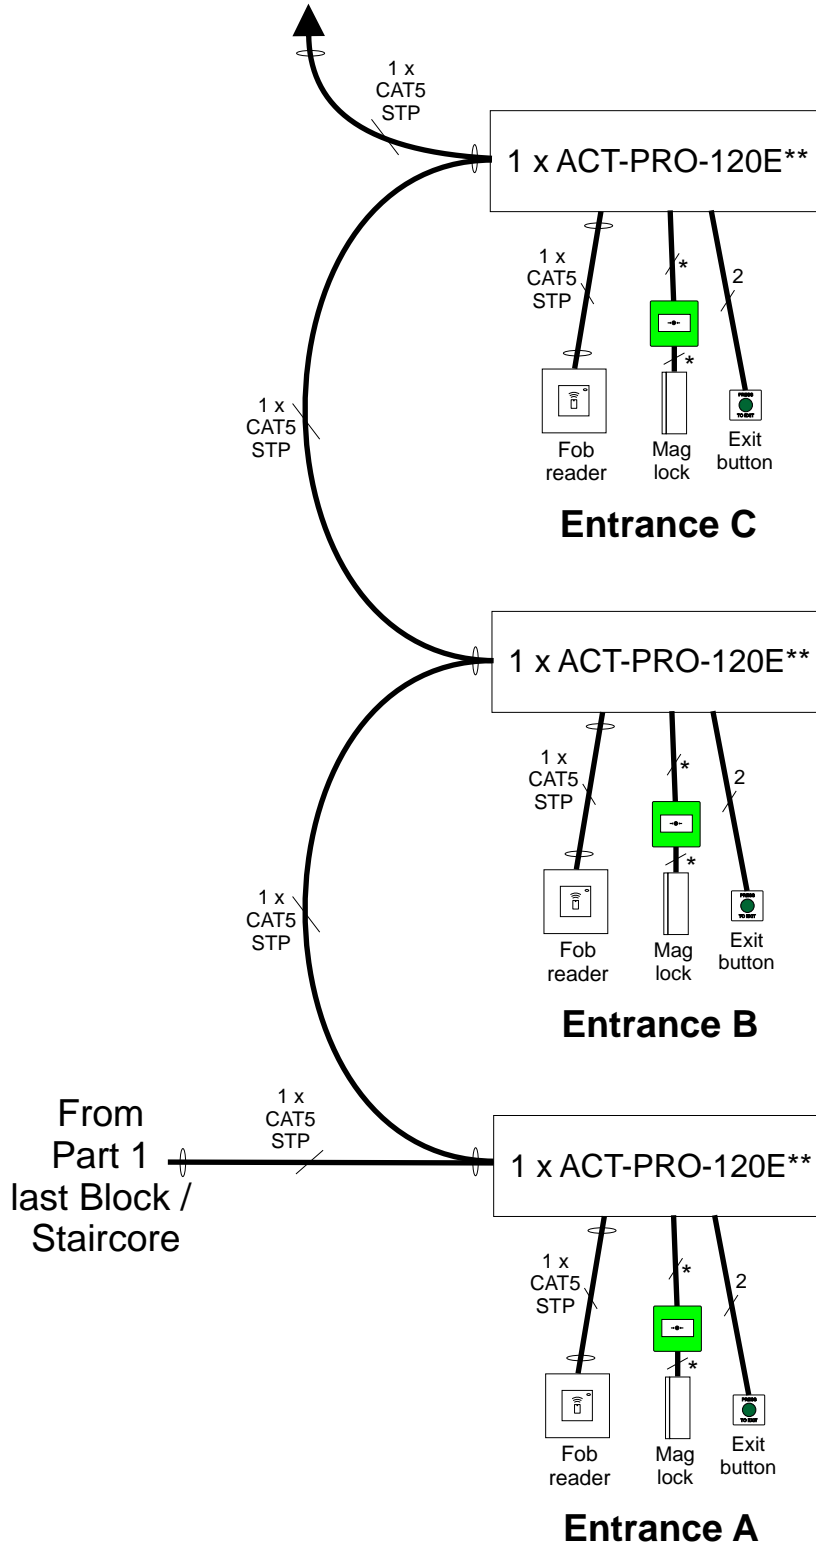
1 x CAT5 STP

1 x ACT-PRO-120E**

1 x CAT5 STP

*

2

*

1 x CAT5 STP

Fob reader

Mag lock

Exit button

Entrance C

1 x ACT-PRO-120E**

1 x CAT5 STP

*

2

*

1 x CAT5 STP

Fob reader

Mag lock

Exit button

Entrance B

From Part 1 last Block / Staircore

1 x CAT5 STP

1 x ACT-PRO-120E**

1 x CAT5 STP

*

2

*

Fob reader

Mag lock

Exit button

Entrance A